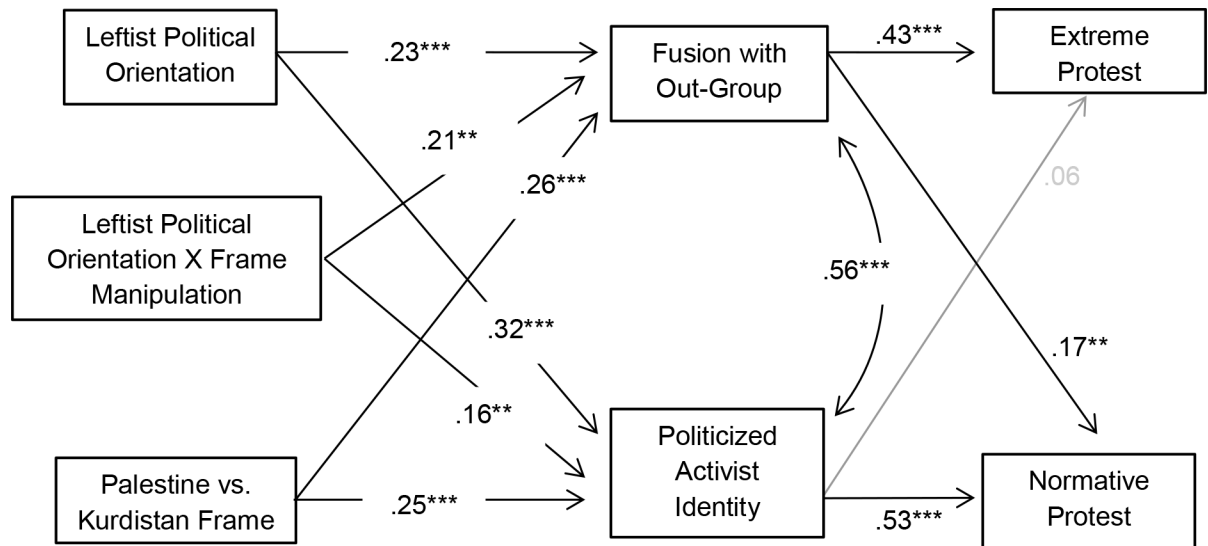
Leftist Political Orientation

.23***

Fusion with Out-Group

.43***

Extreme Protest

.21**

.26***

.06

Leftist Political Orientation X Frame Manipulation

.56***

.32***

.17**

.16**

Politicized Activist Identity

Palestine vs. Kurdistan Frame

.25***

Normative Protest

.53***